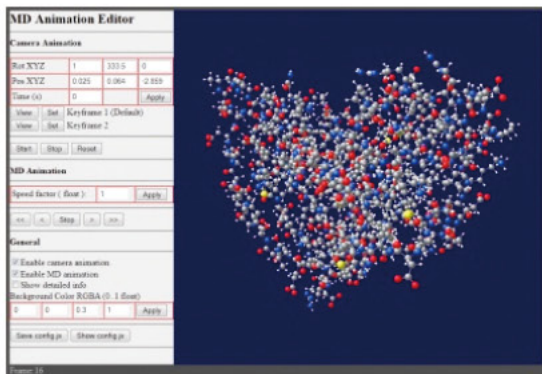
MD Animation Editor

Camera Animation

| Rot XYZ | 1 | 333.5 | 0 |
|---|---|---|---|
| Pos XYZ | 0.025 | 0.064 | -2.859 |
| Time (s) | 0 | | Apply |

View Set Keyframe 1 (Default)
View Set Keyframe 2

Start Stop Reset

MD Animation

Speed factor ( float ): 1 Apply

<< < Stop > >>

General

Enable camera animation
Enable MD animation
Show detailed info
Background Color RGBA (0..1 float)

| 0 | 0 | 0.3 | 1 | Apply |
|---|---|---|---|---|

Save config.js Show config.js

Frame: 16